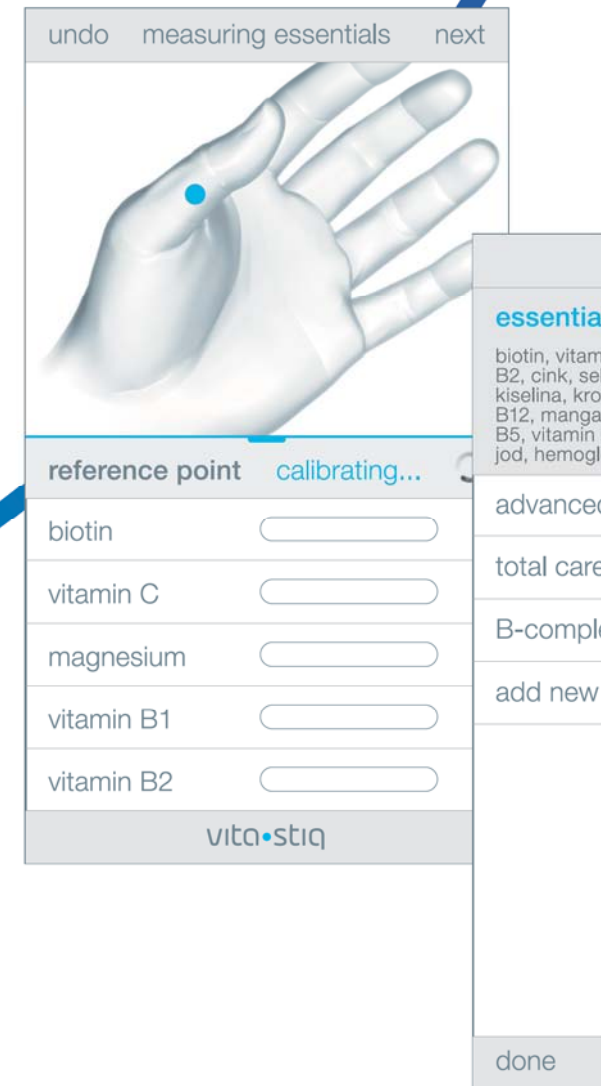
undo measuring essentials next

reference point calibrating...

biotin

vitamin C

magnesium

vitamin B1

vitamin B2

vita•stiq

essentia

biotin, vitam B2, cink, se kiselina, kro B12, manga B5, vitamin jod, hemogl

advance

total care

B-compl

add new

done